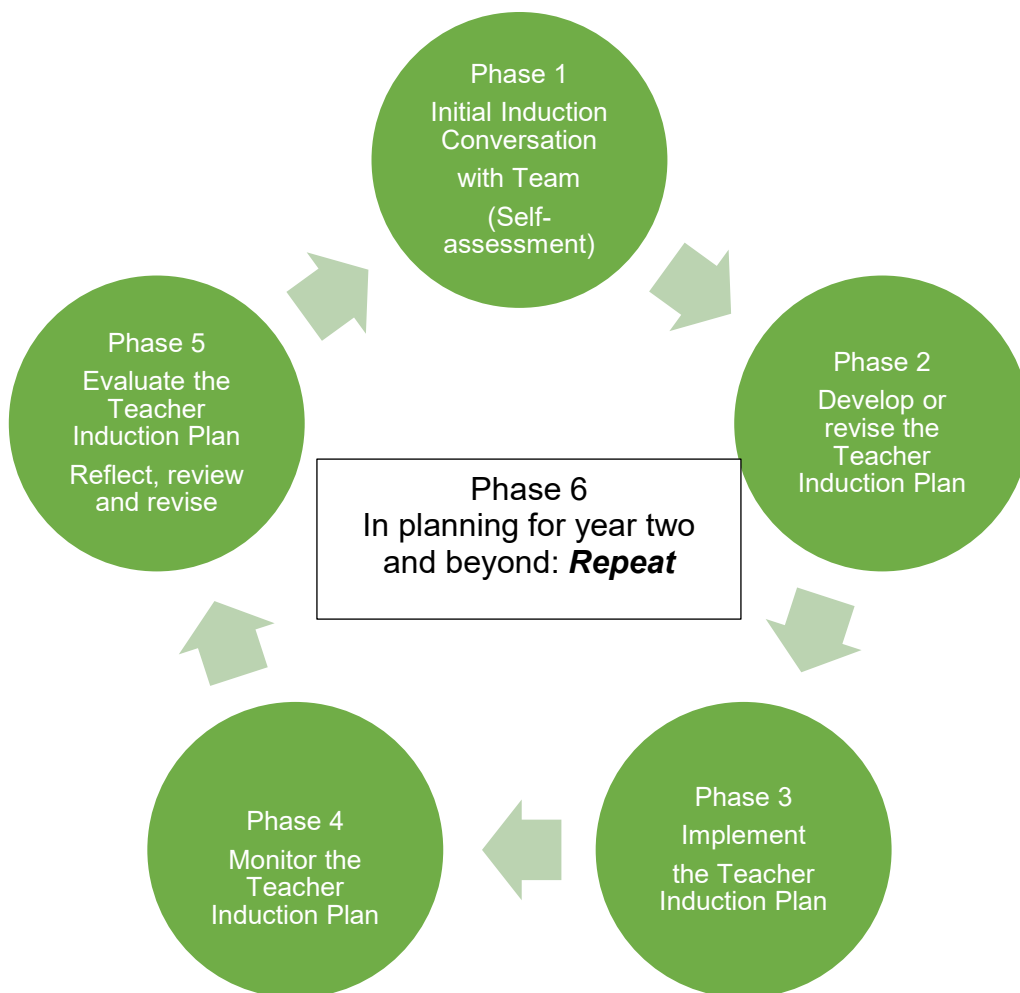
Phase 1
Initial Induction Conversation
with Team
(Self-assessment)

Phase 2
Develop or revise the Teacher Induction Plan

Phase 3
Implement
the Teacher Induction Plan

Phase 4
Monitor the Teacher Induction Plan

Phase 5
Evaluate the Teacher Induction Plan
Reflect, review and revise

Phase 6
In planning for year two and beyond: ***Repeat***